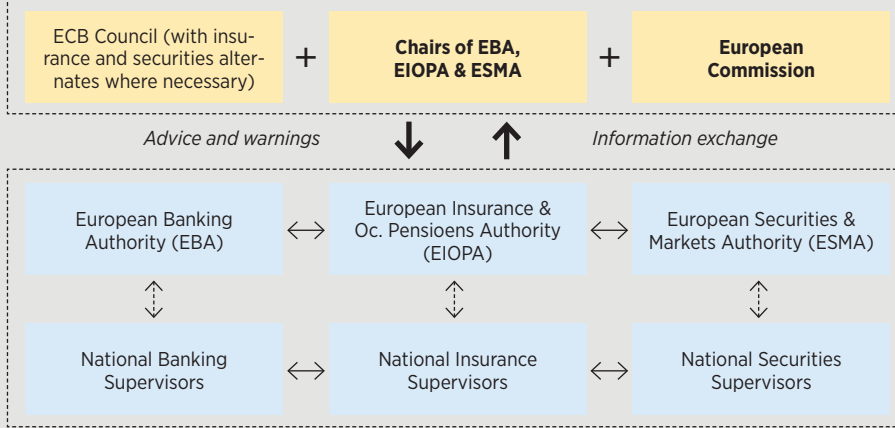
ECB Council (with insurance and securities alternates where necessary)

+

Chairs of EBA, EIOPA & ESMA

+

European Commission

Advice and warnings

Information exchange

European Banking Authority (EBA)

European Insurance & Oc. Pensioens Authority (EIOPA)

European Securities & Markets Authority (ESMA)

National Banking Supervisors

National Insurance Supervisors

National Securities Supervisors